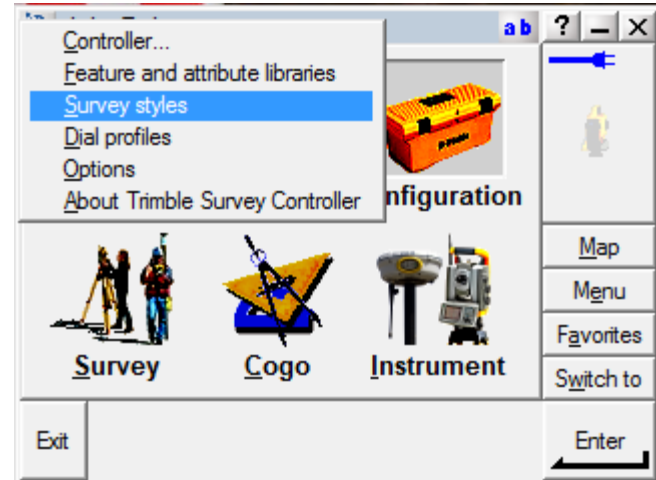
a b ? _ X

Controller...
Feature and attribute libraries
Survey styles
Dial profiles
Options
About Trimble Survey Controller

nfiguration

Map
Menu
Favorites
Switch to

Survey
Cogo
Instrument

Exit
Enter